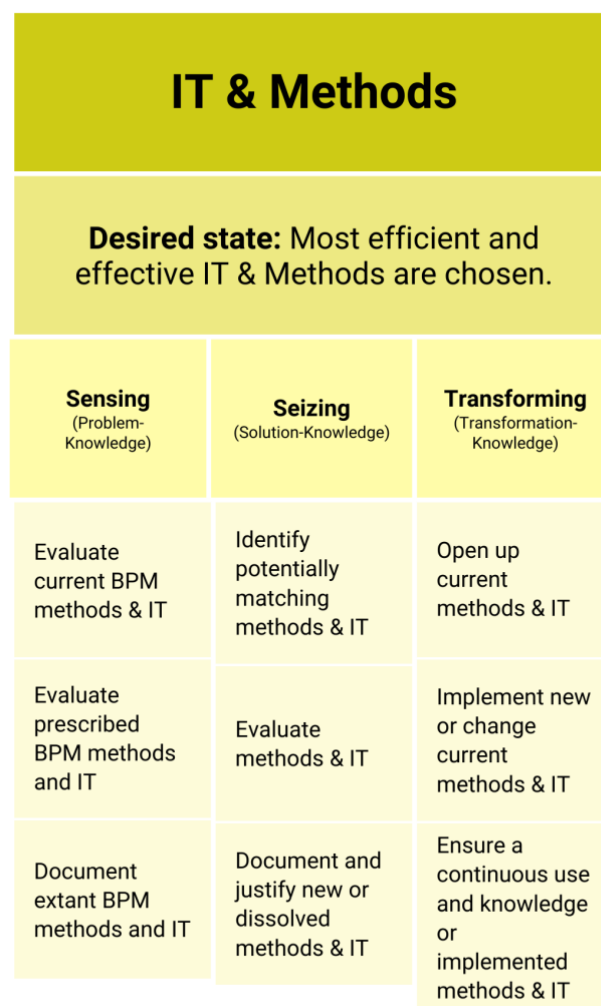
IT & Methods

**Desired state:** Most efficient and effective IT & Methods are chosen.

| **Sensing** (Problem-Knowledge) | **Seizing** (Solution-Knowledge) | **Transforming** (Transformation-Knowledge) |
|---|---|---|
| Evaluate current BPM methods & IT | Identify potentially matching methods & IT | Open up current methods & IT |
| Evaluate prescribed BPM methods and IT | Evaluate methods & IT | Implement new or change current methods & IT |
| Document extant BPM methods and IT | Document and justify new or dissolved methods & IT | Ensure a continuous use and knowledge or implemented methods & IT |